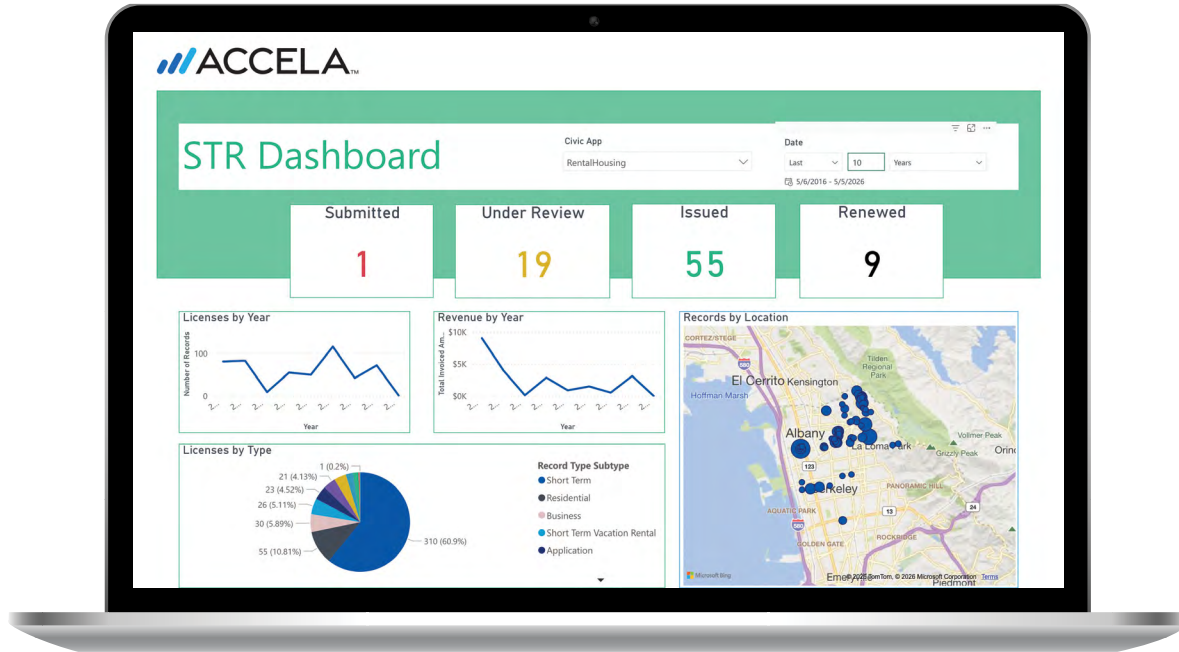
ACCELA

STR Dashboard

Civic App
RentalHousing

Date
Last 10 Years
5/6/2016 - 5/5/2026

Submitted
1

Under Review
19

Issued
55

Renewed
9

Licenses by Year
Number of Records
100
0
Year

Revenue by Year
Total Invoiced Am...
$10K
$5K
$0K
Year

Records by Location
CORTEZ/STEGE
El Cerrito Kensington
Tilden Regional Park
Hoffman Marsh
Albany
La Loma Park
Vollmer Peak
Grizzly Peak
Orin
123
Berkeley
PANORAMIC HILL
AQUATIC PARK
80
13
GOLDEN GATE
ROCKRIDGE
24
Emeryville
Piedmont
Microsoft Bing
© 2026 TomTom, © 2026 Microsoft Corporation Terms

Licenses by Type
1 (0.2%)
21 (4.13%)
23 (4.52%)
26 (5.11%)
30 (5.89%)
55 (10.81%)
310 (60.9%)

Record Type Subtype
Short Term
Residential
Business
Short Term Vacation Rental
Application